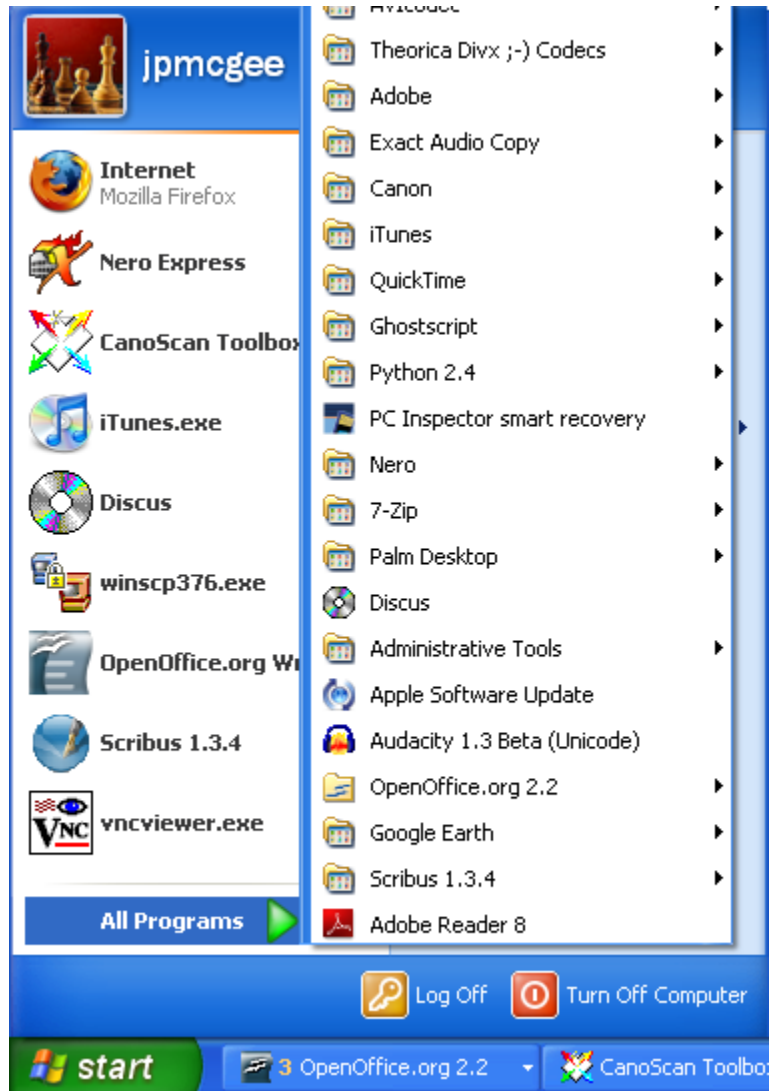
jpmcgee

Internet
Mozilla Firefox

Nero Express

CanoScan Toolbox

iTunes.exe

Discus

winscp376.exe

OpenOffice.org Wr

Scribus 1.3.4

vncviewer.exe

All Programs

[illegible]

Theorica Divx ;-) Codecs

Adobe

Exact Audio Copy

Canon

iTunes

QuickTime

Ghostscript

Python 2.4

PC Inspector smart recovery

Nero

7-Zip

Palm Desktop

Discus

Administrative Tools

Apple Software Update

Audacity 1.3 Beta (Unicode)

OpenOffice.org 2.2

Google Earth

Scribus 1.3.4

Adobe Reader 8

Log Off

Turn Off Computer

start

3 OpenOffice.org 2.2

CanoScan Toolbo